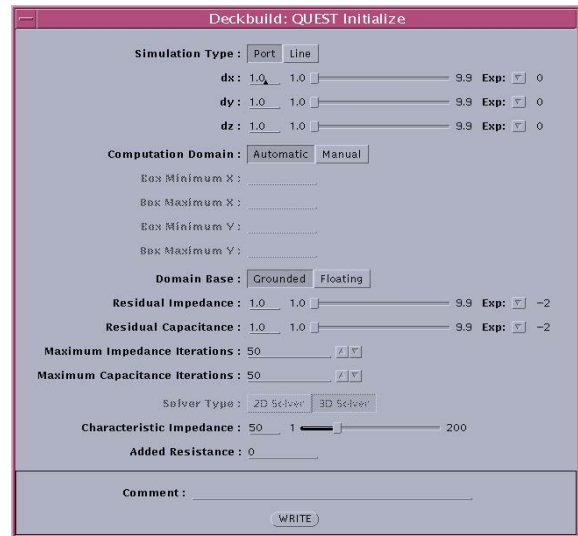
Deckbuild: QUEST Initialize

Simulation Type : Port Line

dx : 1.0 1.0 9.9 Exp: 0

dy : 1.0 1.0 9.9 Exp: 0

dz : 1.0 1.0 9.9 Exp: 0

Computation Domain : Automatic Manual

Box Minimum X :

Box Maximum X :

Box Minimum Y :

Box Maximum Y :

Domain Base : Grounded Floating

Residual Impedance : 1.0 1.0 9.9 Exp: -2

Residual Capacitance : 1.0 1.0 9.9 Exp: -2

Maximum Impedance Iterations : 50

Maximum Capacitance Iterations : 50

Solver Type : 2D Solver 3D Solver

Characteristic Impedance : 50 1 200

Added Resistance : 0

Comment :

WRITE